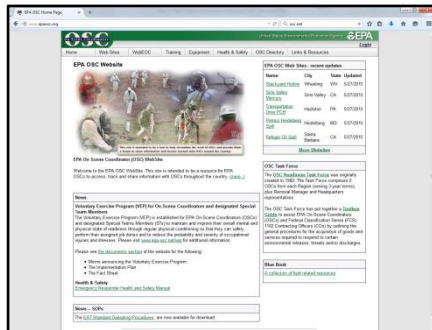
EPA OSC Home Page

www.epaosc.org

United States Environmental Protection Agency

EPA

Login

OSC

Home | Web Sites | WebEOC | Training | Equipment | Health & Safety | OSC Directory | Links & Resources

EPA OSC Website

This site is intended to be a tool to help streamline the work of OSCs and provide them a forum to share information and lessons learned with OSCs around the country.

EPA On-Scene Coordinator (OSC) WebSite

Welcome to the EPA OSC WebSite. This site is intended to be a resource for EPA OSCs to access, track and share information with OSCs throughout the country. (more...)

News

Voluntary Exercise Program (VEP) for On Scene Coordinator and designated Special Team Members

The Voluntary Exercise Program (VEP) is established for EPA On-Scene Coordinators (OSCs) and designated Special Teams Members (STs) to maintain and improve their overall mental and physical state of readiness through regular physical conditioning so that they can safely perform their assigned job duties and to reduce the probability and severity of occupational injuries and illnesses. Please visit www.epaosc.net/vep for additional information.

Please see the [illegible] section of the website for the following:

• Memo announcing the Voluntary Exercise Program
• The Implementation Plan
• The Fact Sheet

Health & Safety
Emergency Responder Health and Safety Manual

News -- SOPs

The ERT Standard Operating Procedures, are now available for download.

EPA OSC Web Sites - recent updates

| Name | City | State | Updated |
|---|---|---|---|
| Stockyard Hollow | Wheeling | WV | 5/27/2010 |
| Sims Valley Mercury | Sims Valley | CA | 5/27/2010 |
| Transportation Drive PCB | Hazleton | PA | 5/27/2010 |
| Pelaco Heidelberg Spill | Heidelberg | MS | 5/27/2010 |
| Refugio Oil Spill | Santa Barbara | CA | 5/27/2010 |

More Websites

OSC Task Force

The OSC Readiness Task Force was originally created in 1992. The Task Force comprises 2 OSCs from each Region (serving 3 year terms), plus Removal Manager and Headquarters representatives.

The OSC Task Force has put together a Toolbox Guide to assist EPA On-Scene Coordinators (OSCs) and Federal Classification Series (FCS) 1102 Contracting Officers (COs) by outlining the general procedures for the acquisition of goods and services required to respond to certain environmental releases, threats and/or discharges.

Blue Book

A collection of field related resources